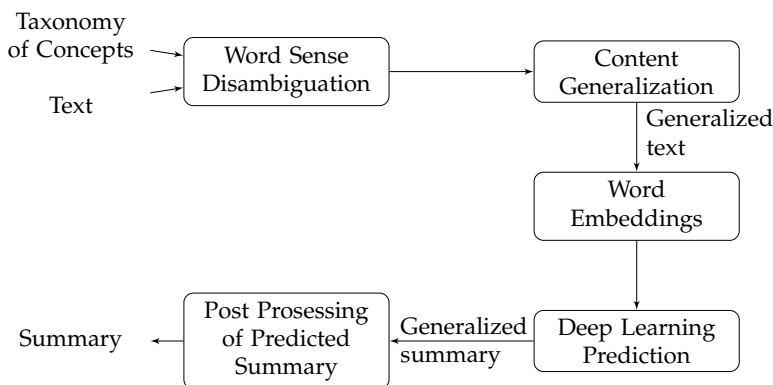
Taxonomy of Concepts

Text

Word Sense Disambiguation

Content Generalization

Generalized text

Word Embeddings

Deep Learning Prediction

Generalized summary

Post Prosessing of Predicted Summary

Summary